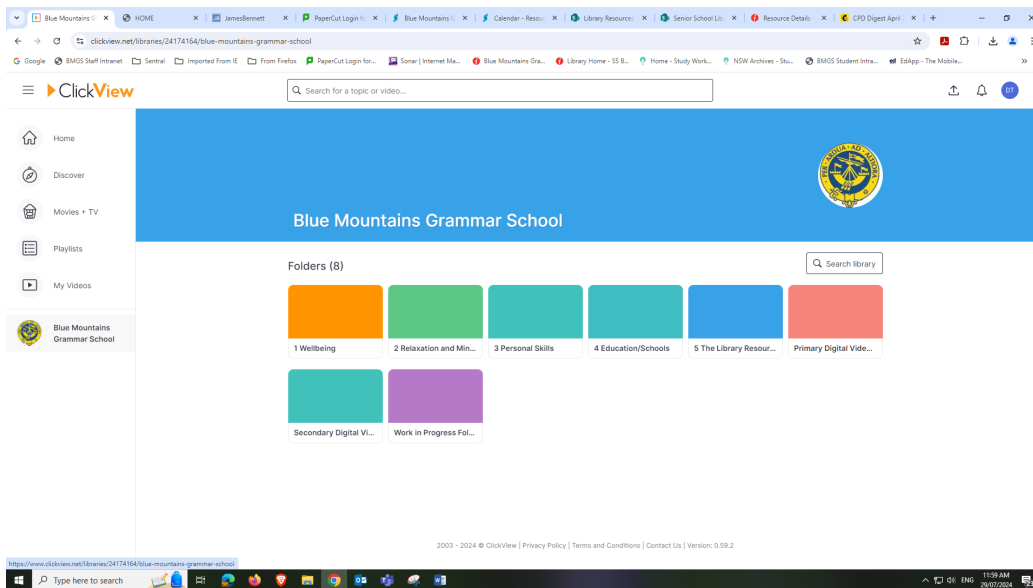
Blue Mountains G × | HOME × | JamesBennett × | PaperCut Login fo × | Blue Mountains G × | Calendar - Resou × | Library Resources × | Senior School Lib × | Resource Details × | CPD Digest April × | +

clickview.net/libraries/24174164/blue-mountains-grammar-school

Google | BMGS Staff Intranet | Sentral | Imported From IE | From Firefox | PaperCut Login for... | Sonar | Internet Ma... | Blue Mountains Gra... | Library Home - SS B... | Home - Study Work... | NSW Archives - Stu... | BMGS Student Intra... | EdApp - The Mobile...

ClickView

Search for a topic or video...

DT

Home

Discover

Movies + TV

Playlists

My Videos

Blue Mountains Grammar School

PER ARDUA AD ALTIORA

Blue Mountains Grammar School

Folders (8)

Search library

1 Wellbeing

2 Relaxation and Min...

3 Personal Skills

4 Education/Schools

5 The Library Resour...

Primary Digital Vide...

Secondary Digital Vi...

Work in Progress Fol...

2003 - 2024 © ClickView | Privacy Policy | Terms and Conditions | Contact Us | Version: 0.59.2

https://www.clickview.net/libraries/24174164/blue-mountains-grammar-school

Type here to search

ENG 11:59 AM 29/07/2024